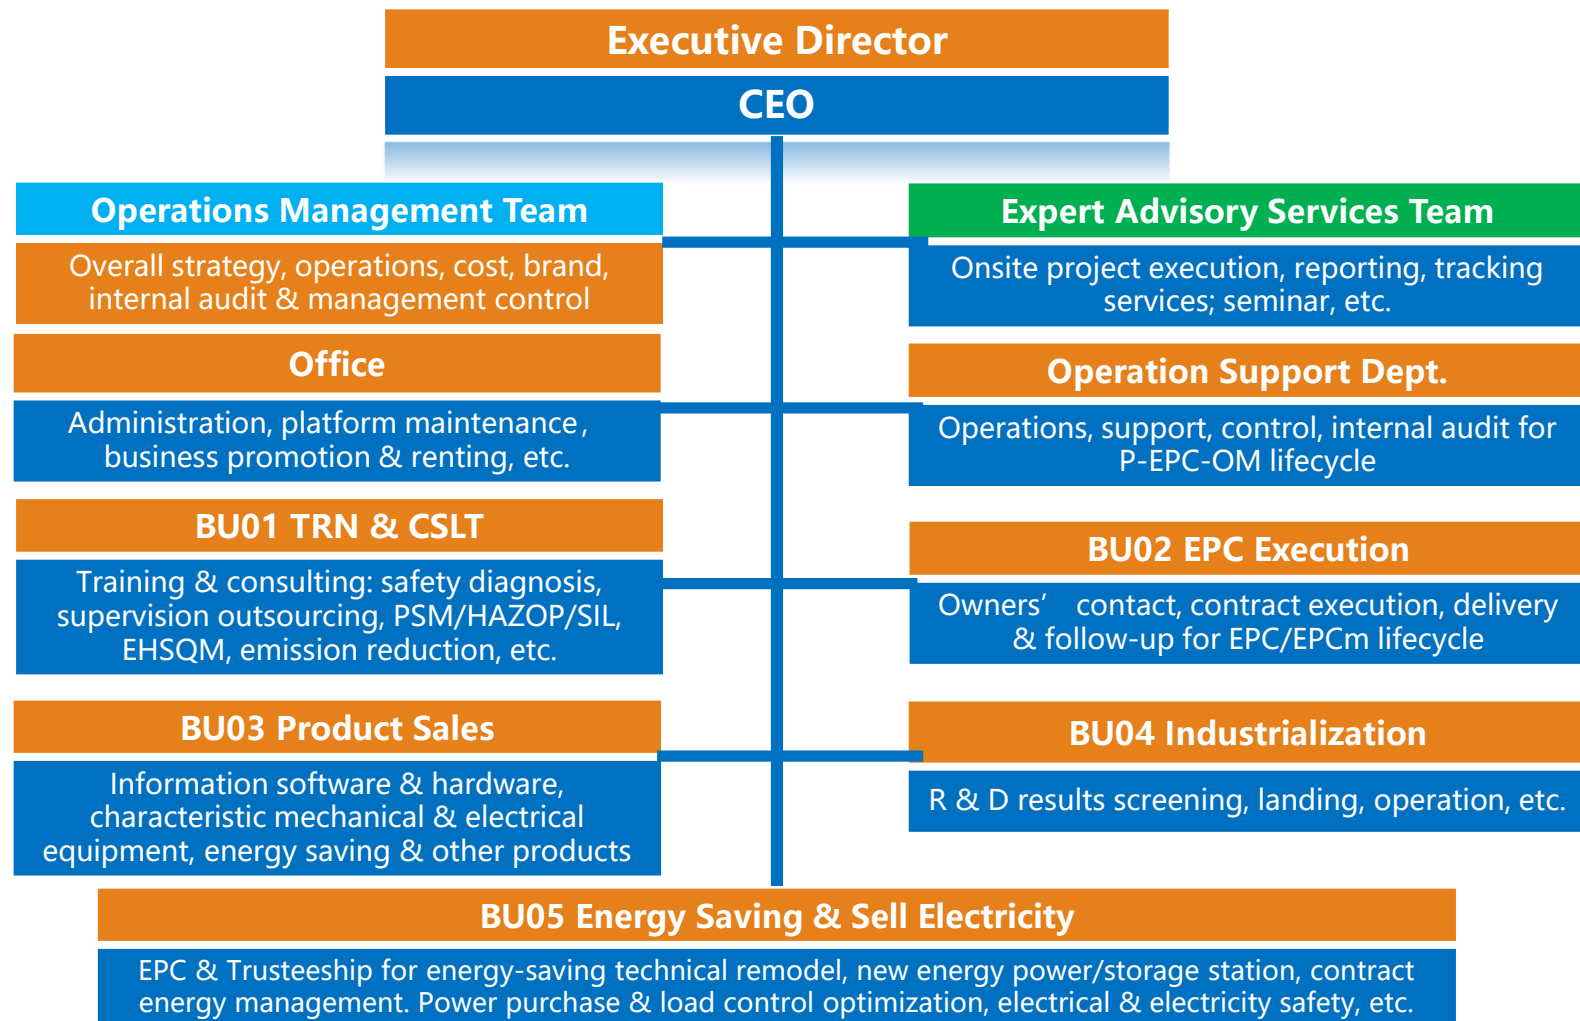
Executive Director

CEO

Operations Management Team

Overall strategy, operations, cost, brand, internal audit & management control

Office

Administration, platform maintenance, business promotion & renting, etc.

BU01 TRN & CSLT

Training & consulting: safety diagnosis, supervision outsourcing, PSM/HAZOP/SIL, EHSQM, emission reduction, etc.

BU03 Product Sales

Information software & hardware, characteristic mechanical & electrical equipment, energy saving & other products

Expert Advisory Services Team

Onsite project execution, reporting, tracking services; seminar, etc.

Operation Support Dept.

Operations, support, control, internal audit for P-EPC-OM lifecycle

BU02 EPC Execution

Owners' contact, contract execution, delivery & follow-up for EPC/EPCm lifecycle

BU04 Industrialization

R & D results screening, landing, operation, etc.

BU05 Energy Saving & Sell Electricity

EPC & Trusteeship for energy-saving technical remodel, new energy power/storage station, contract energy management. Power purchase & load control optimization, electrical & electricity safety, etc.